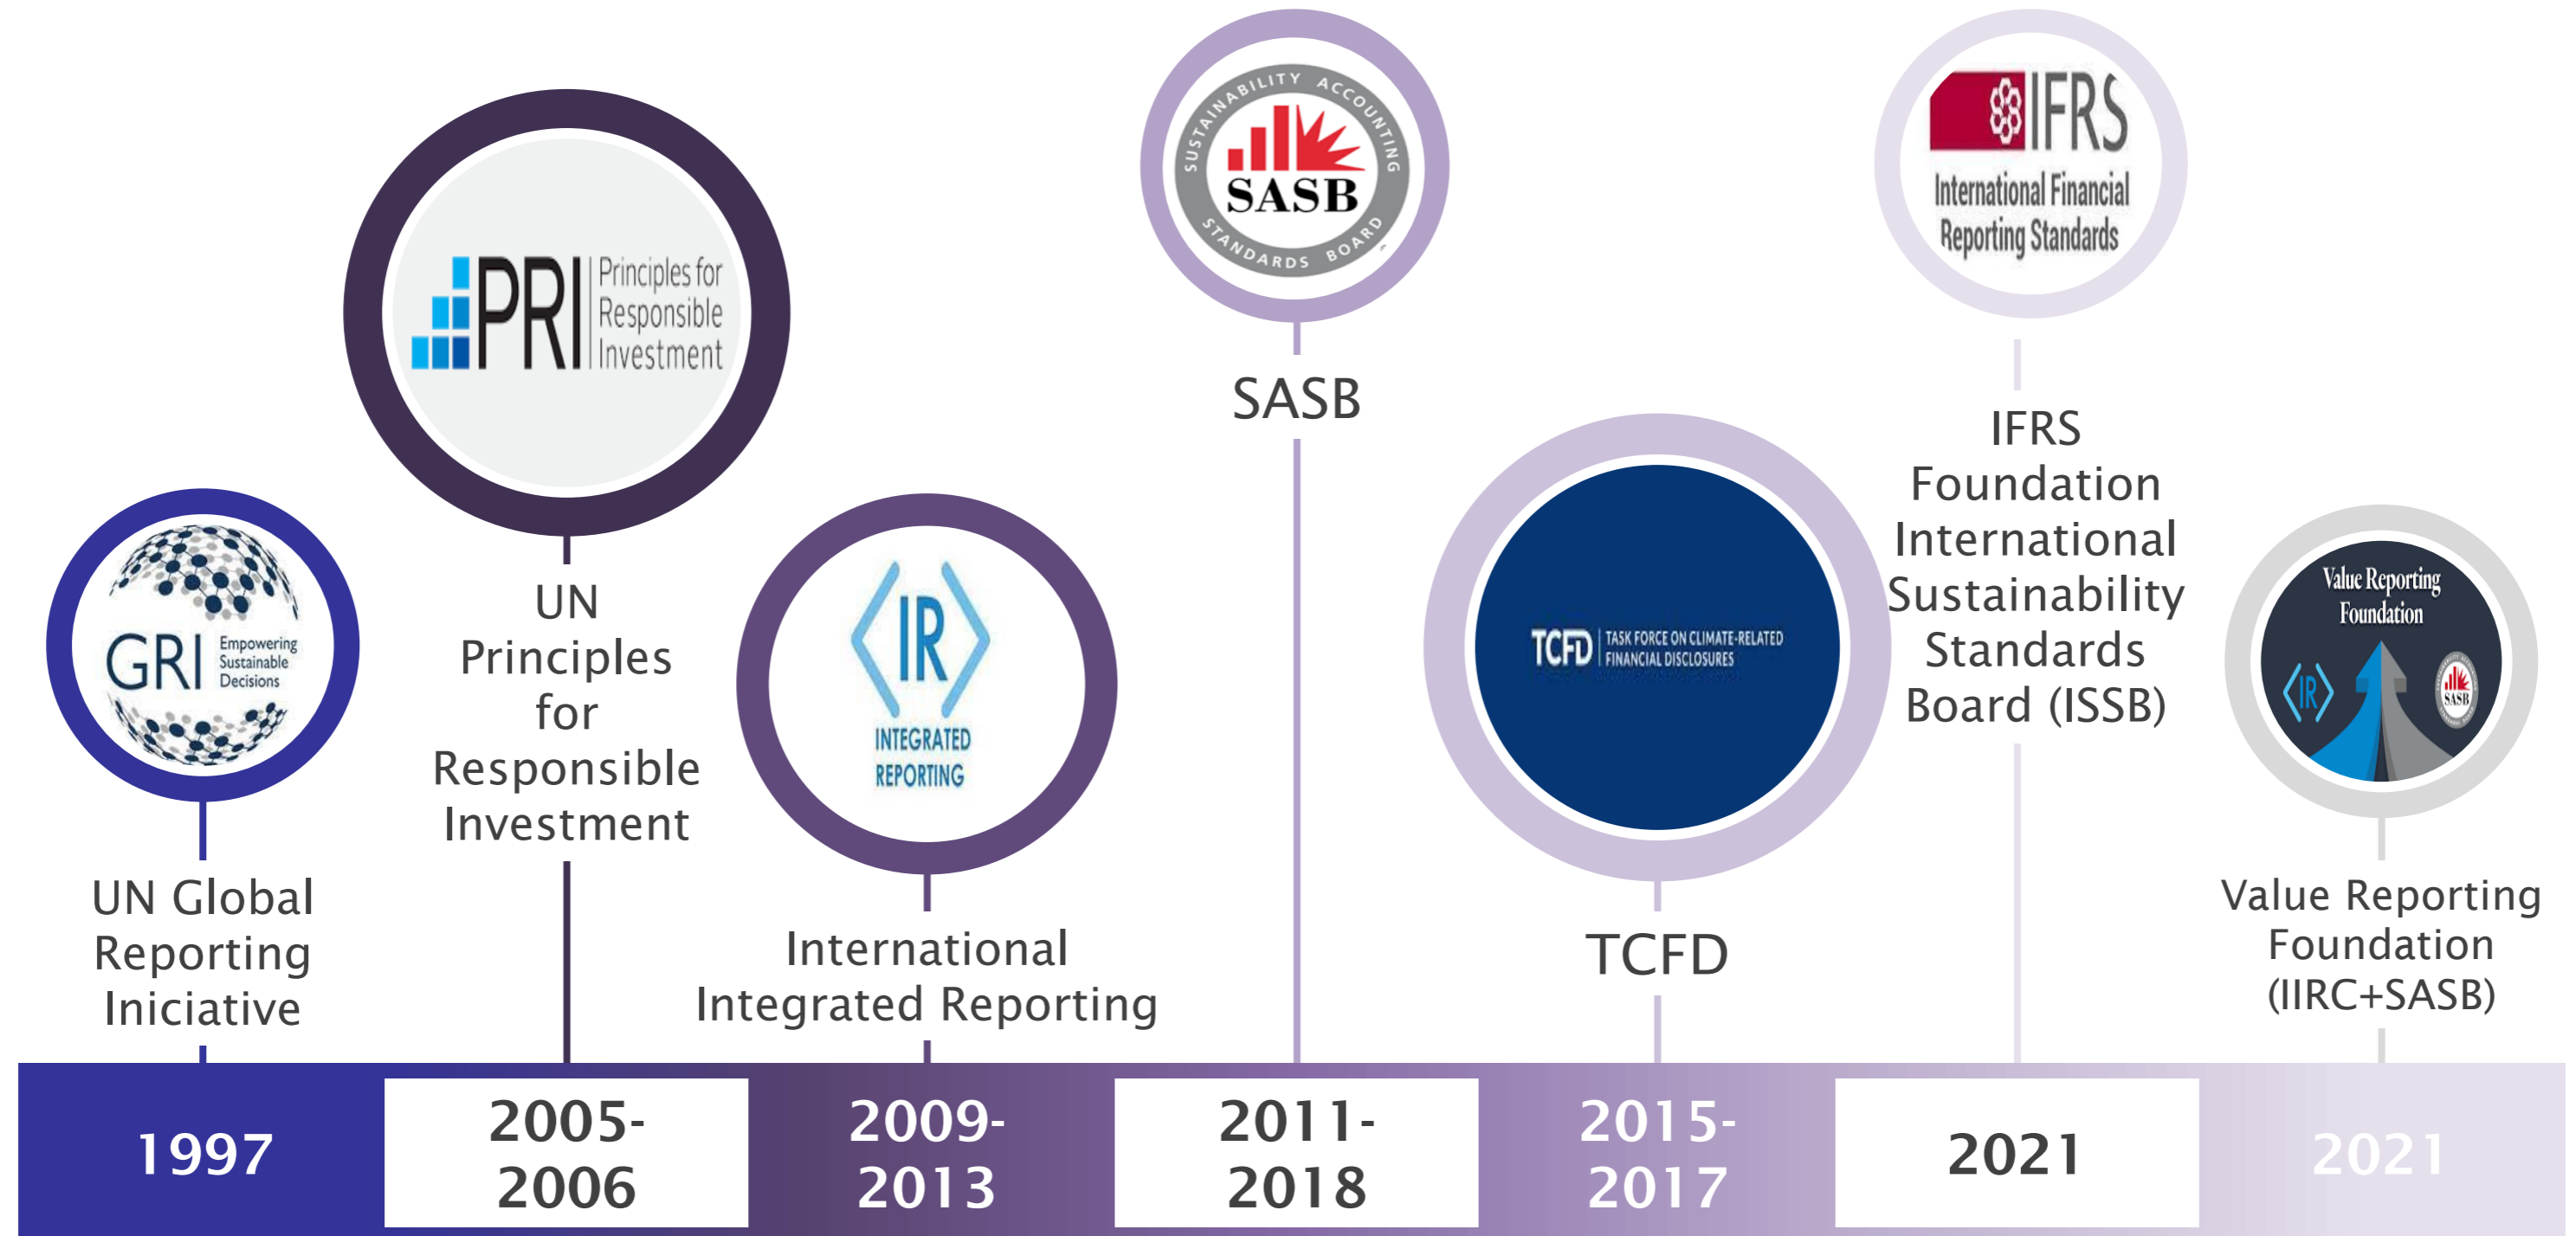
PRI Principles for Responsible Investment

SUSTAINABILITY ACCOUNTING SASB STANDARDS BOARD

SASB

IFRS International Financial Reporting Standards

IFRS Foundation International Sustainability Standards Board (ISSB)

GRI Empowering Sustainable Decisions

UN Principles for Responsible Investment

IR INTEGRATED REPORTING

TCFD TASK FORCE ON CLIMATE-RELATED FINANCIAL DISCLOSURES

Value Reporting Foundation

IR

SASB

UN Global Reporting Iniciative

International Integrated Reporting

TCFD

Value Reporting Foundation (IIRC+SASB)

1997

2005-2006

2009-2013

2011-2018

2015-2017

2021

2021